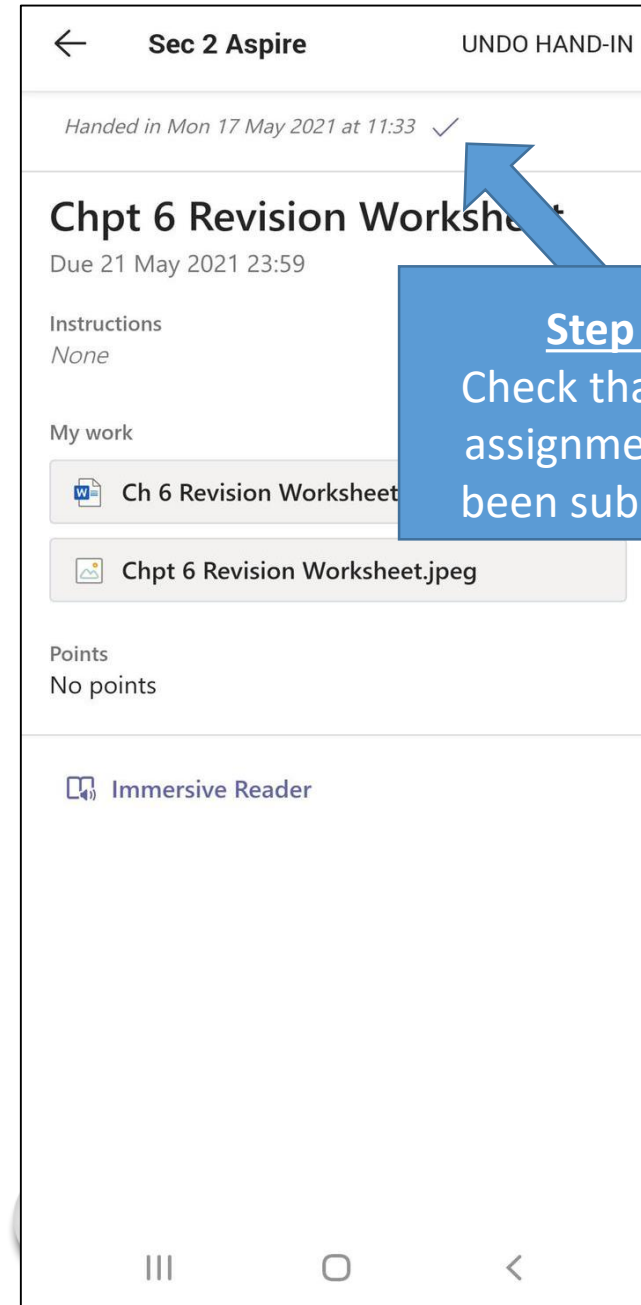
Sec 2 Aspire

UNDO HAND-IN

Handed in Mon 17 May 2021 at 11:33

Chpt 6 Revision Workshe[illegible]

Due 21 May 2021 23:59

Instructions

None

My work

Ch 6 Revision Worksheet

Chpt 6 Revision Worksheet.jpeg

Points

No points

Immersive Reader

Step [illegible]

Check tha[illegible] assignme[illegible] been sub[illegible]